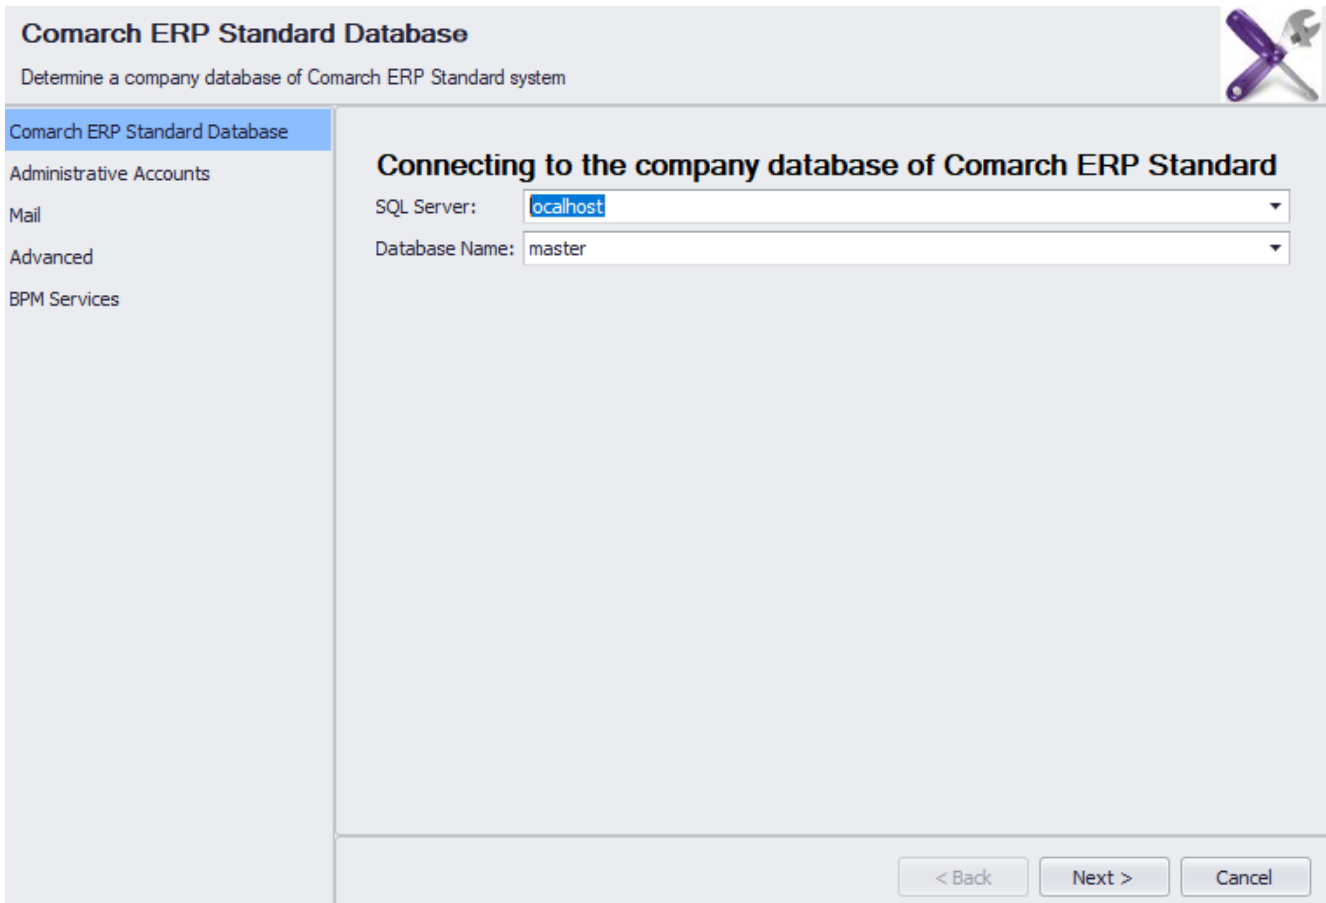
Comarch ERP Standard Database

Determine a company database of Comarch ERP Standard system

Comarch ERP Standard Database
Administrative Accounts
Mail
Advanced
BPM Services

Connecting to the company database of Comarch ERP Standard

SQL Server: ocalhost

Database Name: master

< Back Next > Cancel